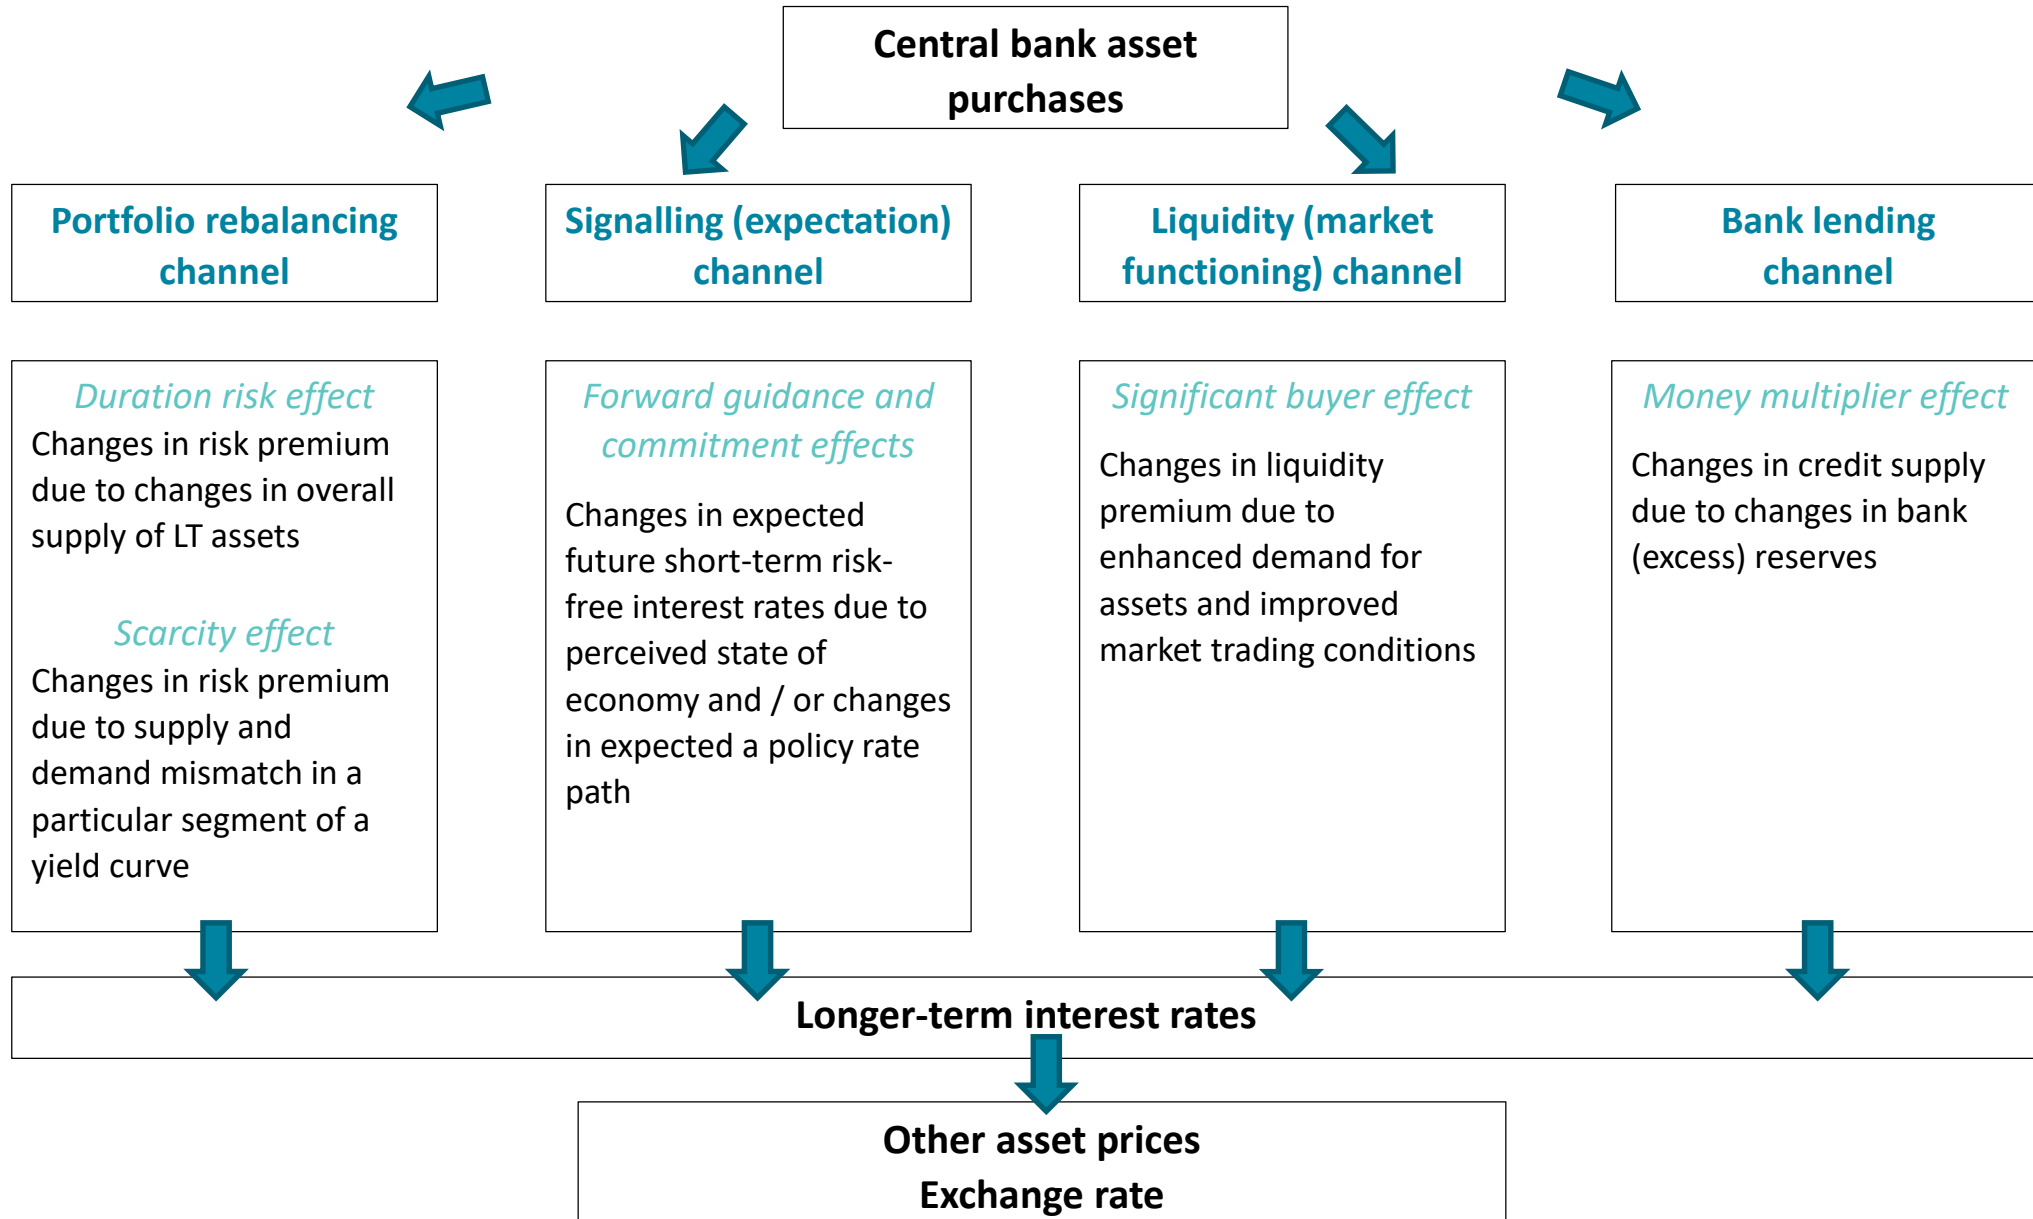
Central bank asset purchases

Portfolio rebalancing channel

Signalling (expectation) channel

Liquidity (market functioning) channel

Bank lending channel

Duration risk effect
Changes in risk premium due to changes in overall supply of LT assets

Scarcity effect
Changes in risk premium due to supply and demand mismatch in a particular segment of a yield curve

Forward guidance and commitment effects

Changes in expected future short-term risk-free interest rates due to perceived state of economy and / or changes in expected a policy rate path

Significant buyer effect

Changes in liquidity premium due to enhanced demand for assets and improved market trading conditions

Money multiplier effect

Changes in credit supply due to changes in bank (excess) reserves

Longer-term interest rates

Other asset prices
Exchange rate